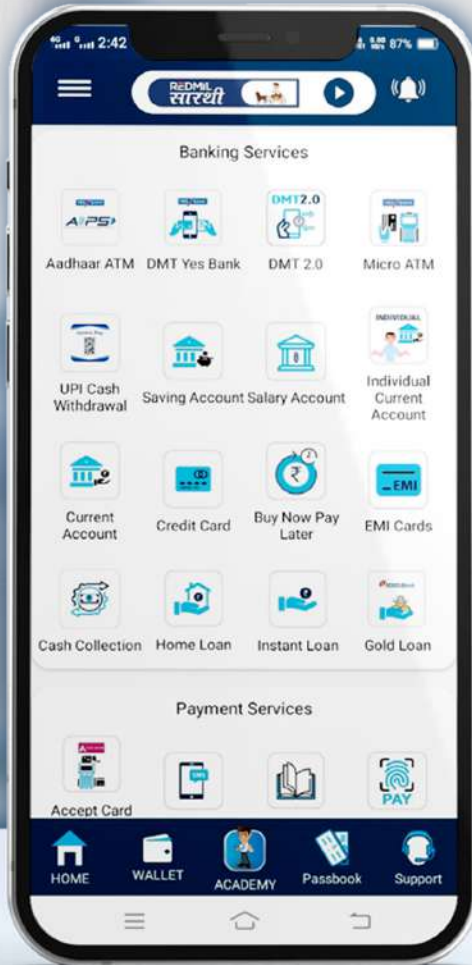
2:42
87%
ReDMIL सारथी

Banking Services

AEPS
Aadhaar ATM
DMT Yes Bank
DMT 2.0
DMT 2.0
Micro ATM

UPI Cash Withdrawal
Saving Account
Salary Account
INDIVIDUAL
Individual Current Account

Current Account
Credit Card
Buy Now Pay Later
EMI
EMI Cards

Cash Collection
Home Loan
Instant Loan
Gold Loan

Payment Services

Accept Card
SMS
PAY

HOME
WALLET
ACADEMY
Passbook
Support